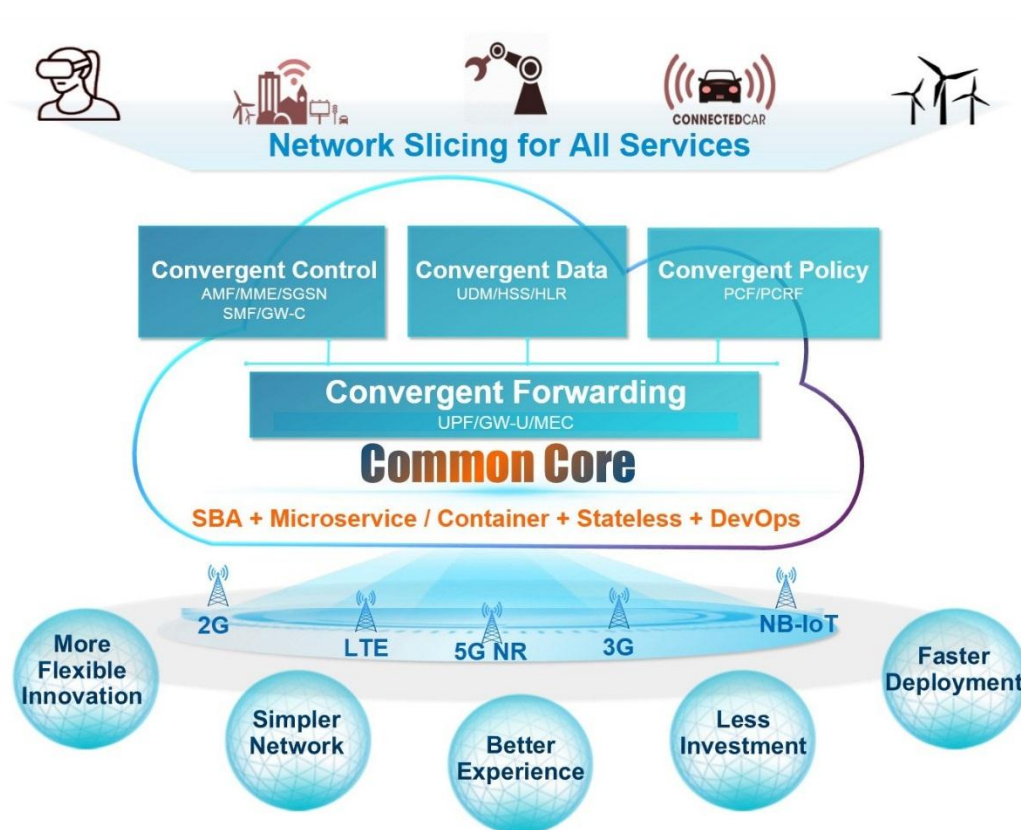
CONNECTEDCAR

Network Slicing for All Services

Convergent Control
AMF/MME/SGSN
SMF/GW-C

Convergent Data
UDM/HSS/HLR

Convergent Policy
PCF/PCRF

Convergent Forwarding
UPF/GW-U/MEC

Common Core

SBA + Microservice / Container + Stateless + DevOps

2G

LTE

5G NR

3G

NB-IoT

More Flexible Innovation

Simpler Network

Better Experience

Less Investment

Faster Deployment